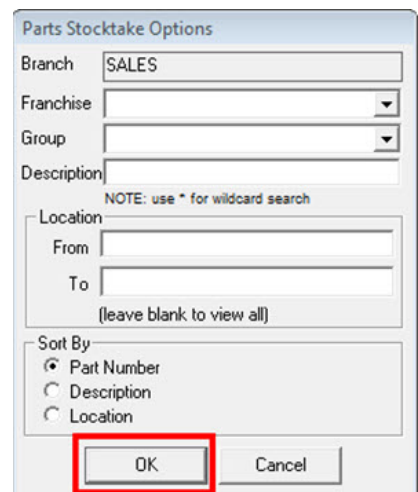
Parts Stocktake Options

Branch SALES

Franchise

Group

Description

NOTE: use * for wildcard search

Location

From

To

(leave blank to view all)

Sort By

Part Number

Description

Location

OK

Cancel